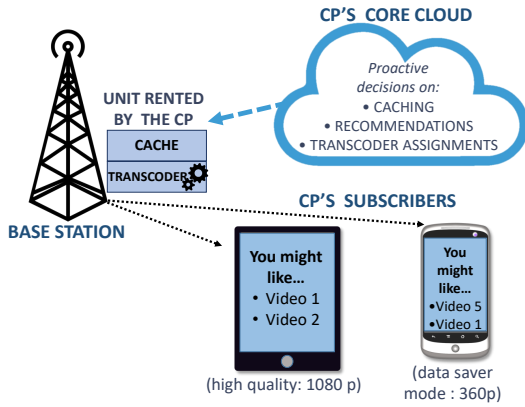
CP'S CORE CLOUD

Proactive decisions on:
• CACHING
• RECOMMENDATIONS
• TRANSCODER ASSIGNMENTS

UNIT RENTED BY THE CP

CACHE

TRANSCODER

BASE STATION

CP'S SUBSCRIBERS

You might like…
• Video 1
• Video 2

(high quality: 1080 p)

You might like…
•Video 5
•Video 1

(data saver mode : 360p)